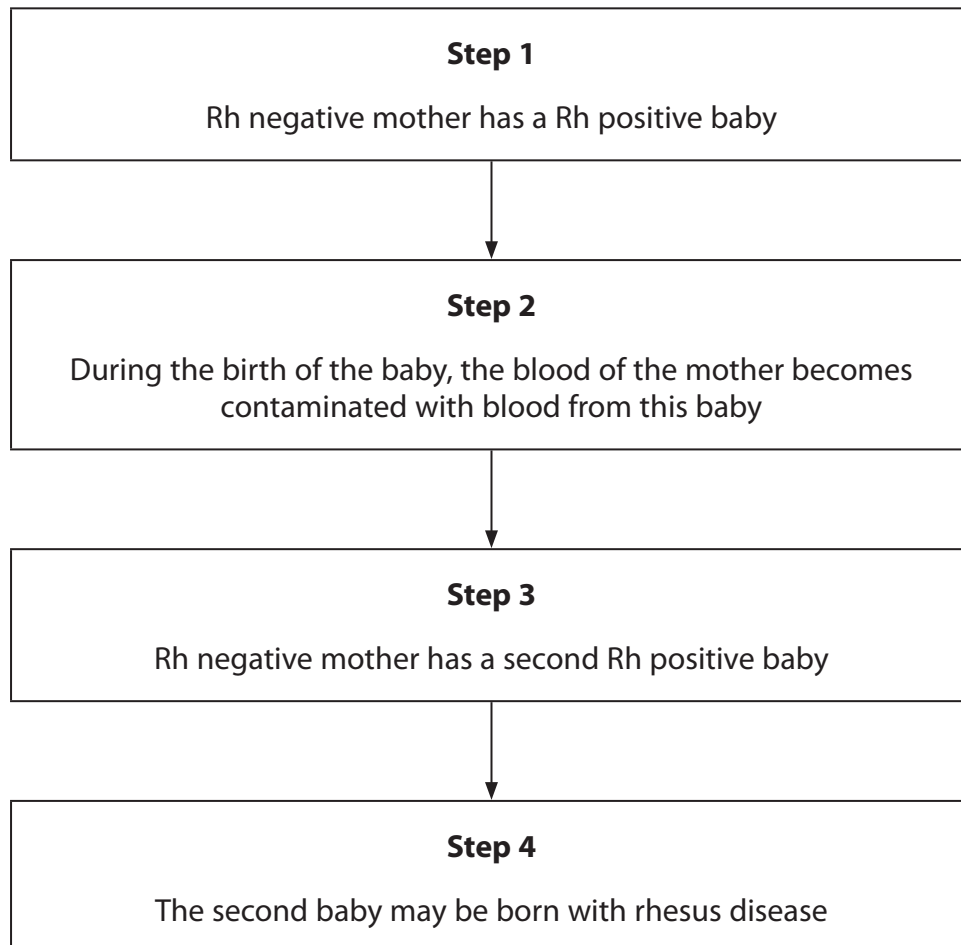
**Step 1**

Rh negative mother has a Rh positive baby

**Step 2**

During the birth of the baby, the blood of the mother becomes contaminated with blood from this baby

**Step 3**

Rh negative mother has a second Rh positive baby

**Step 4**

The second baby may be born with rhesus disease